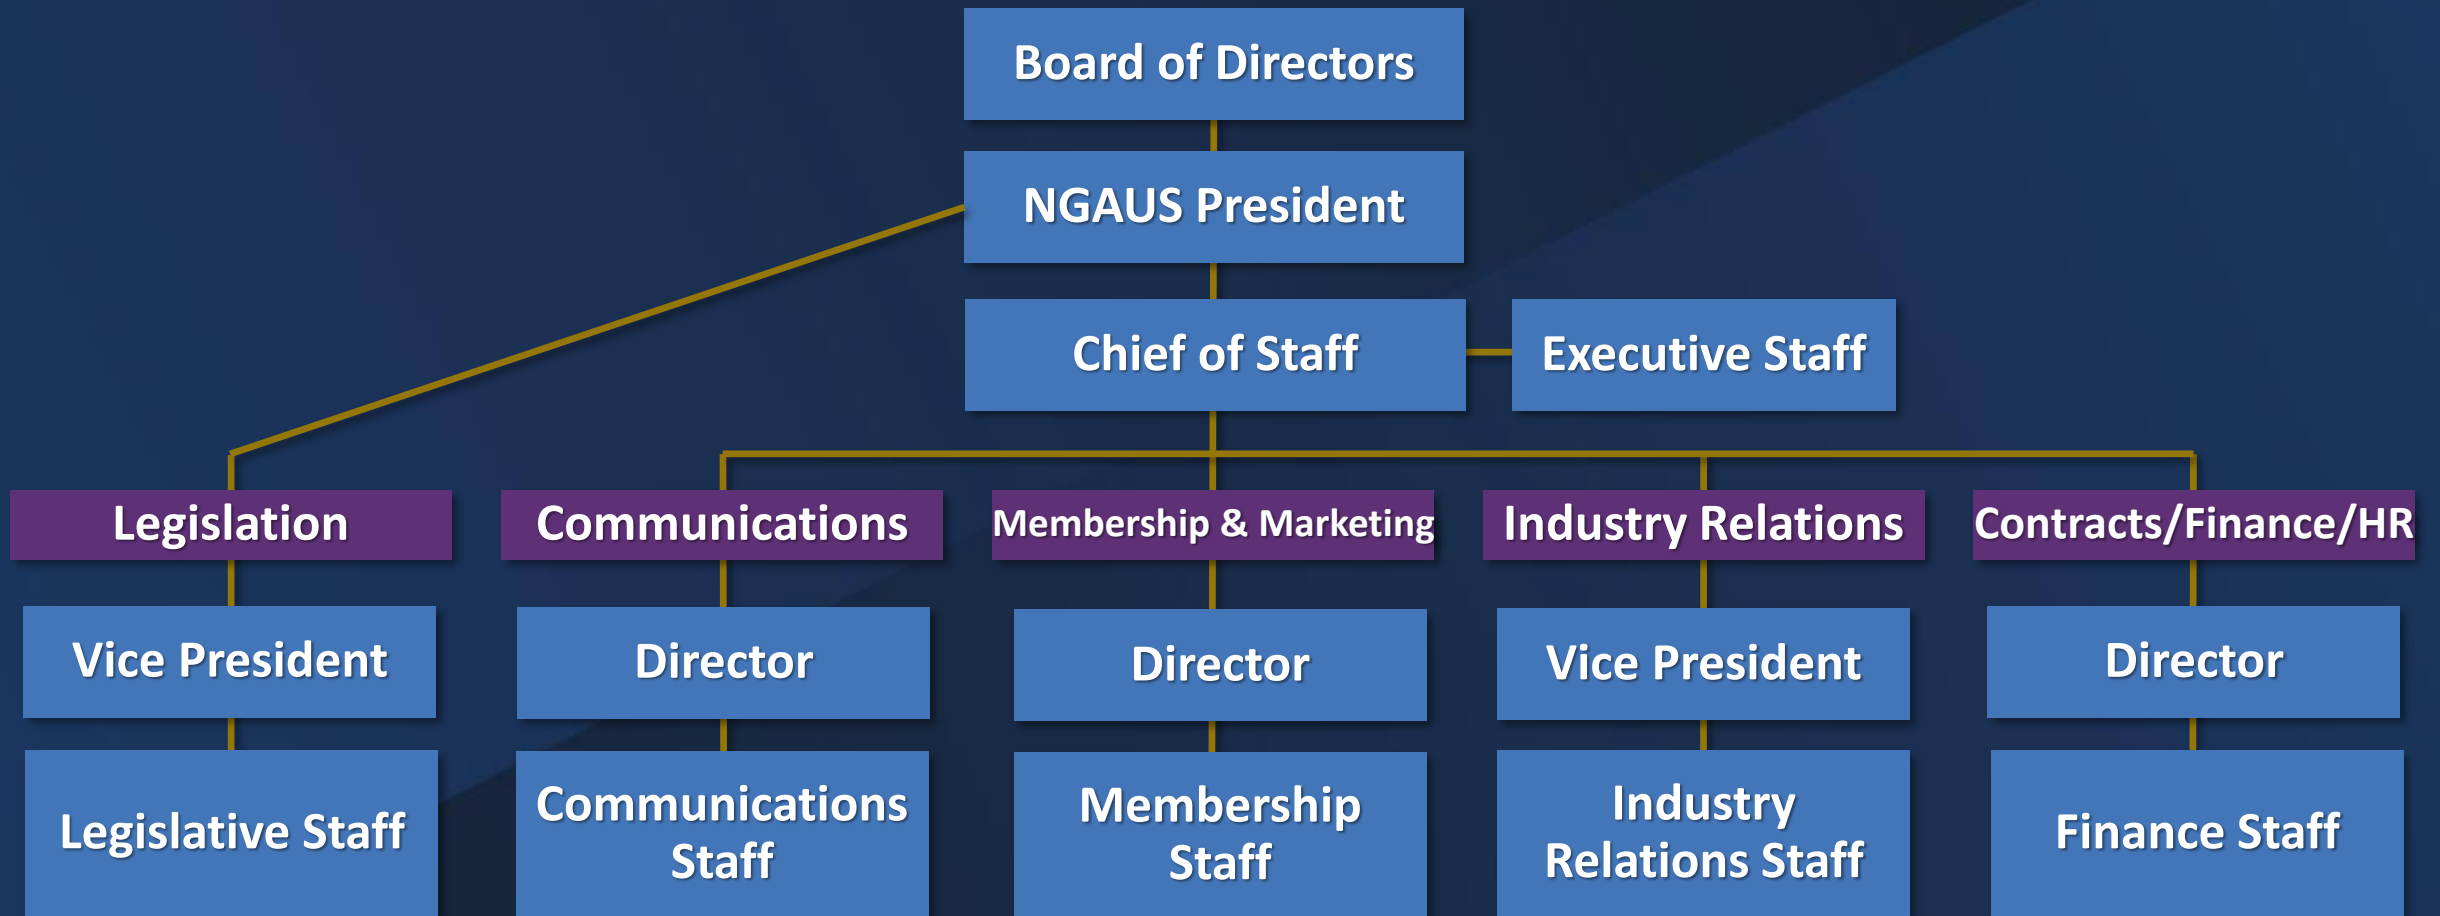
Board of Directors

NGAUS President

Chief of Staff

Executive Staff

Legislation

Communications

Membership & Marketing

Industry Relations

Contracts/Finance/HR

Vice President

Director

Director

Vice President

Director

Legislative Staff

Communications Staff

Membership Staff

Industry Relations Staff

Finance Staff